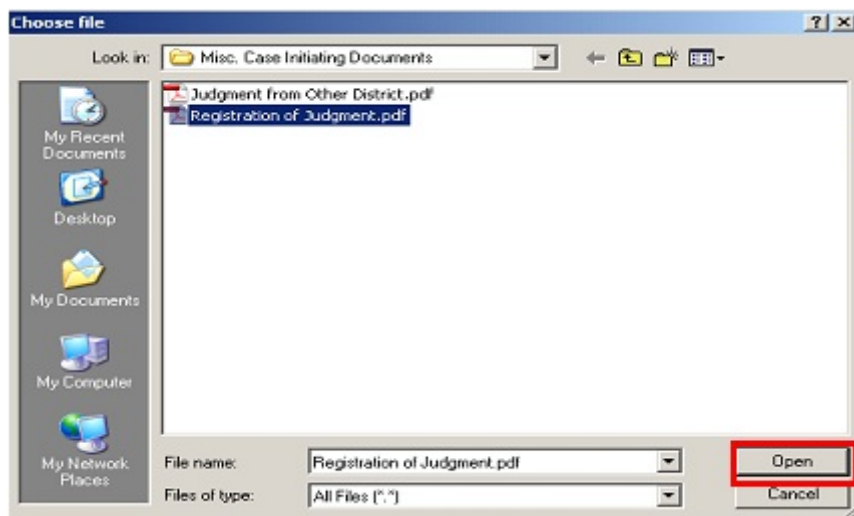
Choose file

?| X

Look in: Misc. Case Initiating Documents

Judgment from Other District.pdf
Registration of Judgment.pdf

My Recent Documents

Desktop

My Documents

My Computer

My Network Places

File name: Registration of Judgment.pdf

Files of type: All Files (*.*)

Open

Cancel